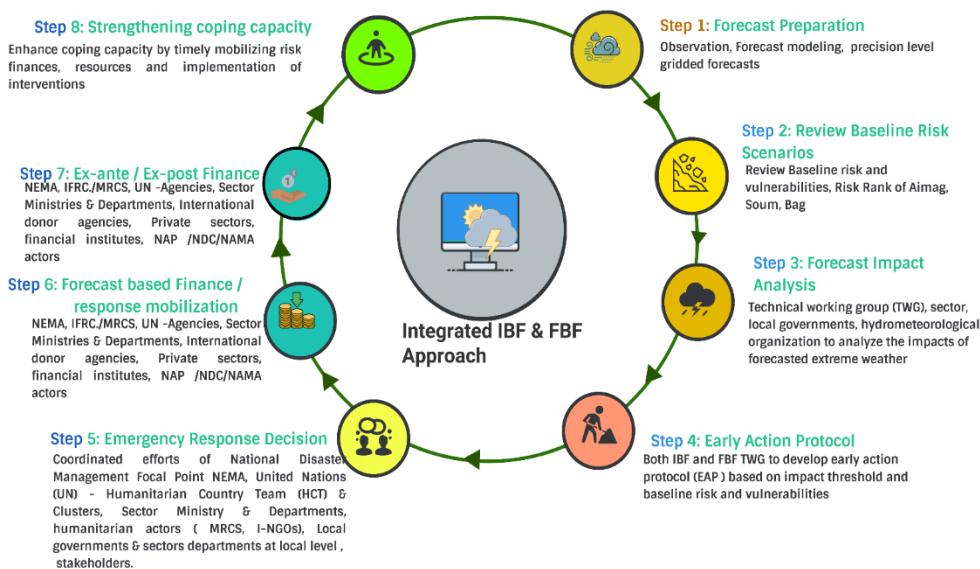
Integrated IBF & FBF Approach

Step 1: Forecast Preparation
Observation, Forecast modeling, precision level gridded forecasts

Step 2: Review Baseline Risk Scenarios
Review Baseline risk and vulnerabilities, Risk Rank of Aimag, Soum, Bag

Step 3: Forecast Impact Analysis
Technical working group (TWG), sector, local governments, hydrometeorological organization to analyze the impacts of forecasted extreme weather

Step 4: Early Action Protocol
Both IBF and FBF TWG to develop early action protocol (EAP ) based on impact threshold and baseline risk and vulnerabilities

Step 5: Emergency Response Decision
Coordinated efforts of National Disaster Management Focal Point NEMA, United Nations (UN) - Humanitarian Country Team (HCT) & Clusters, Sector Ministry & Departments, humanitarian actors ( MRCS, I-NGOs), Local governments & sectors departments at local level , stakeholders.

Step 6: Forecast based Finance / response mobilization
NEMA, IFRC./MRCS, UN -Agencies, Sector Ministries & Departments, International donor agencies, Private sectors, financial institutes, NAP /NDC/NAMA actors

Step 7: Ex-ante / Ex-post Finance
NEMA, IFRC./MRCS, UN -Agencies, Sector Ministries & Departments, International donor agencies, Private sectors, financial institutes, NAP /NDC/NAMA actors

Step 8: Strengthening coping capacity
Enhance coping capacity by timely mobilizing risk finances, resources and implementation of interventions